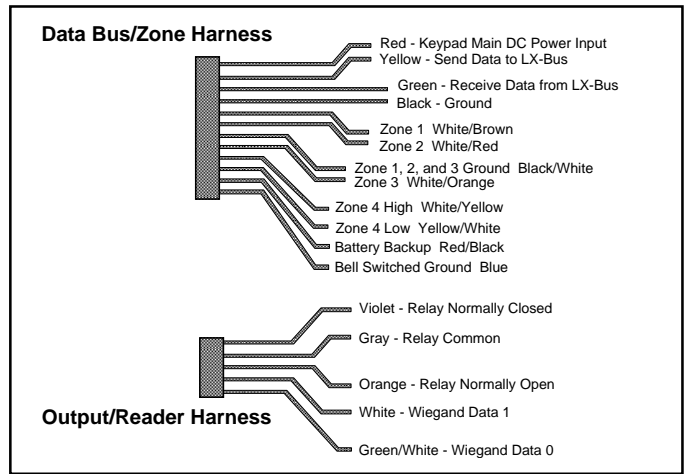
Data Bus/Zone Harness

Red - Keypad Main DC Power Input
Yellow - Send Data to LX-Bus
Green - Receive Data from LX-Bus
Black - Ground
Zone 1 White/Brown
Zone 2 White/Red
Zone 1, 2, and 3 Ground Black/White
Zone 3 White/Orange
Zone 4 High White/Yellow
Zone 4 Low Yellow/White
Battery Backup Red/Black
Bell Switched Ground Blue

Violet - Relay Normally Closed
Gray - Relay Common
Orange - Relay Normally Open
White - Wiegand Data 1
Green/White - Wiegand Data 0

Output/Reader Harness